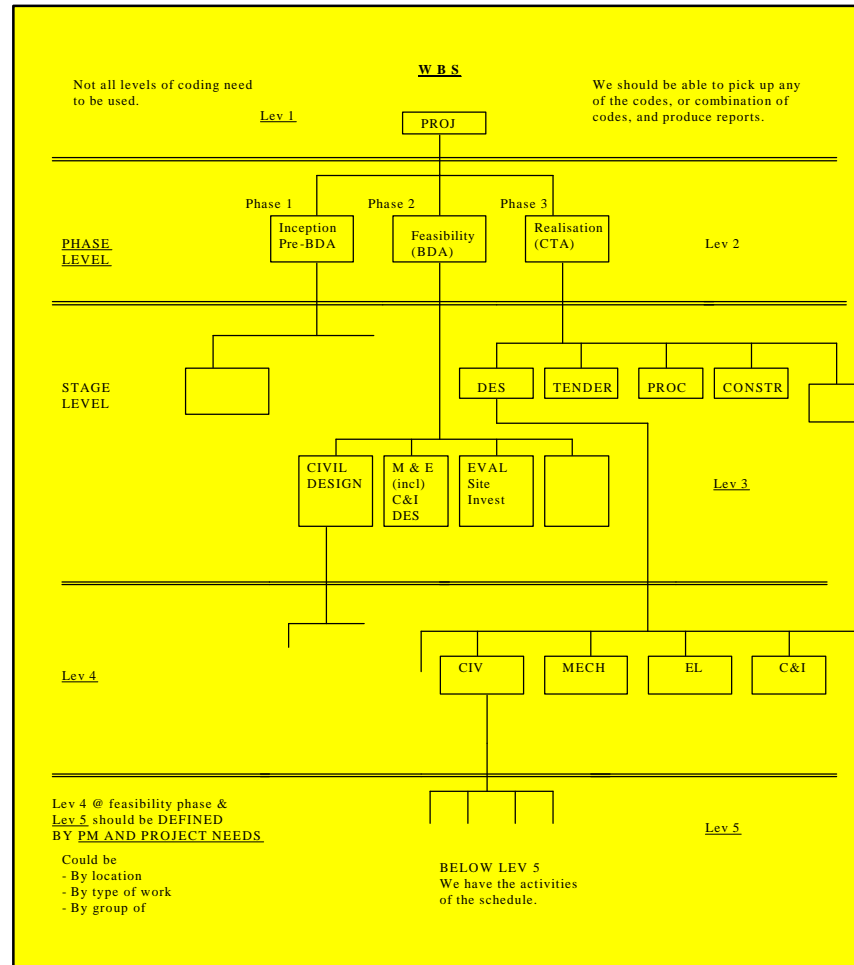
W B S

Not all levels of coding need to be used.

We should be able to pick up any of the codes, or combination of codes, and produce reports.

Lev 1

PROJ

Phase 1

Phase 2

Phase 3

Inception Pre-BDA

Feasibility (BDA)

Realisation (CTA)

PHASE LEVEL

Lev 2

STAGE LEVEL

DES

TENDER

PROC

CONSTR

CIVIL DESIGN

M & E (incl) C&I DES

EVAL Site Invest

Lev 3

Lev 4

CIV

MECH

EL

C&I

Lev 4 @ feasibility phase & Lev 5 should be DEFINED BY PM AND PROJECT NEEDS

Could be
- By location
- By type of work
- By group of

Lev 5

BELOW LEV 5
We have the activities of the schedule.